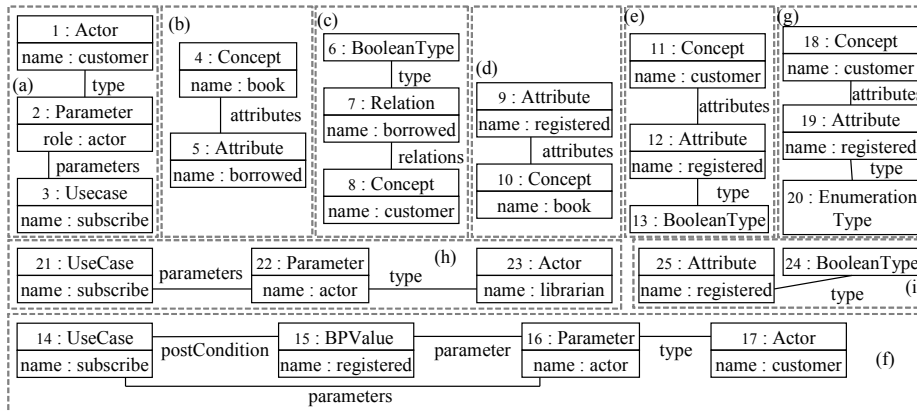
1 : Actor
name : customer
(a)
type
2 : Parameter
role : actor
parameters
3 : Usecase
name : subscribe

(b)
4 : Concept
name : book
attributes
5 : Attribute
name : borrowed

(c)
6 : BooleanType
type
7 : Relation
name : borrowed
relations
8 : Concept
name : customer

(d)
9 : Attribute
name : registered
attributes
10 : Concept
name : book

(e)
11 : Concept
name : customer
attributes
12 : Attribute
name : registered
type
13 : BooleanType

(g)
18 : Concept
name : customer
attributes
19 : Attribute
name : registered
type
20 : Enumeration
Type

21 : UseCase
name : subscribe
parameters
22 : Parameter
name : actor
type
(h)
23 : Actor
name : librarian

25 : Attribute
name : registered
24 : BooleanType
type
(i

14 : UseCase
name : subscribe
postCondition
15 : BPValue
name : registered
parameter
16 : Parameter
name : actor
type
17 : Actor
name : customer
(f)
parameters